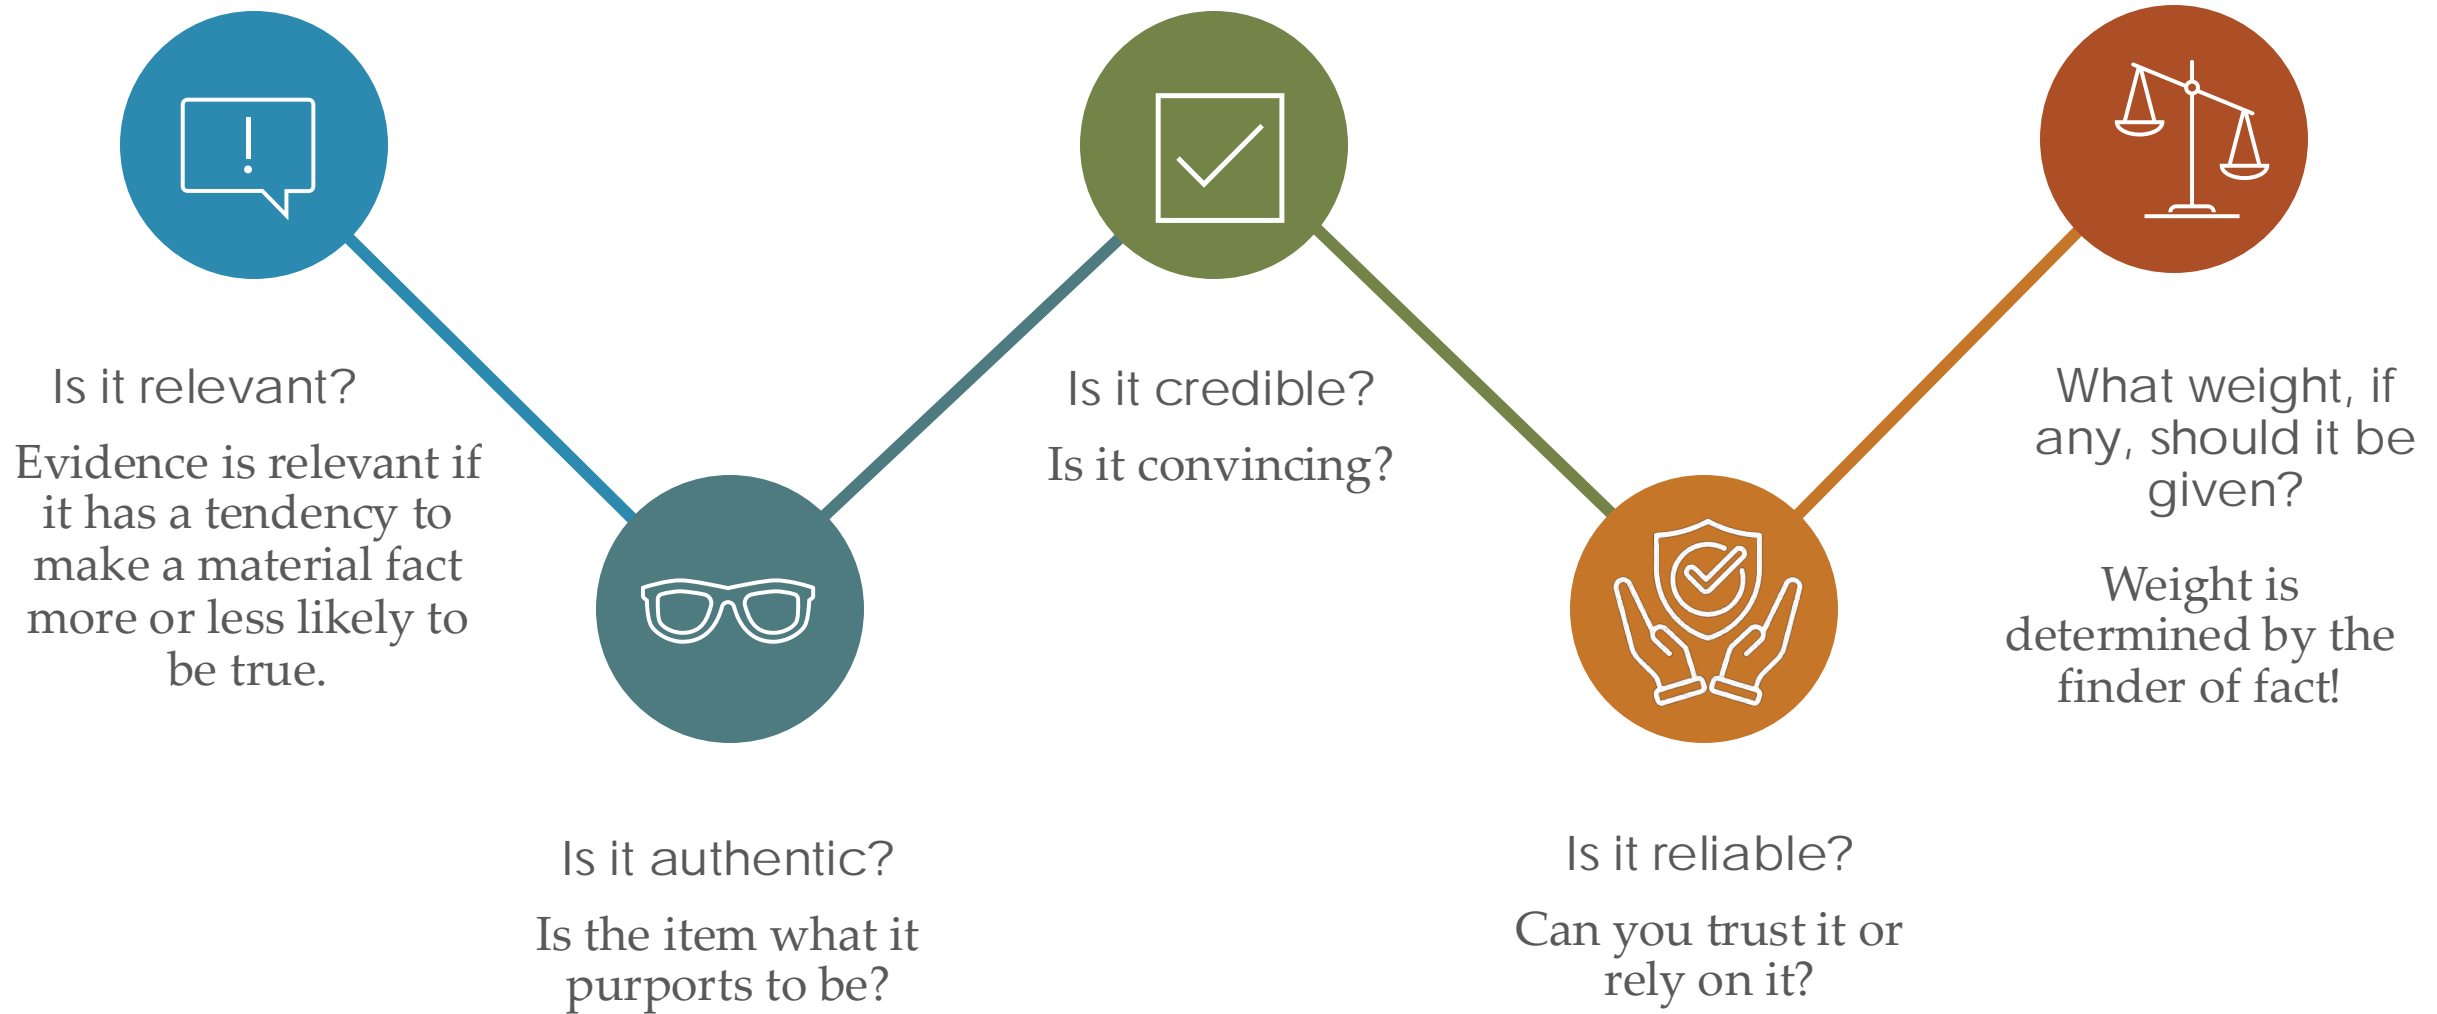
!

Is it relevant?

Evidence is relevant if it has a tendency to make a material fact more or less likely to be true.

Is it authentic?

Is the item what it purports to be?

Is it credible?

Is it convincing?

Is it reliable?

Can you trust it or rely on it?

What weight, if any, should it be given?

Weight is determined by the finder of fact!